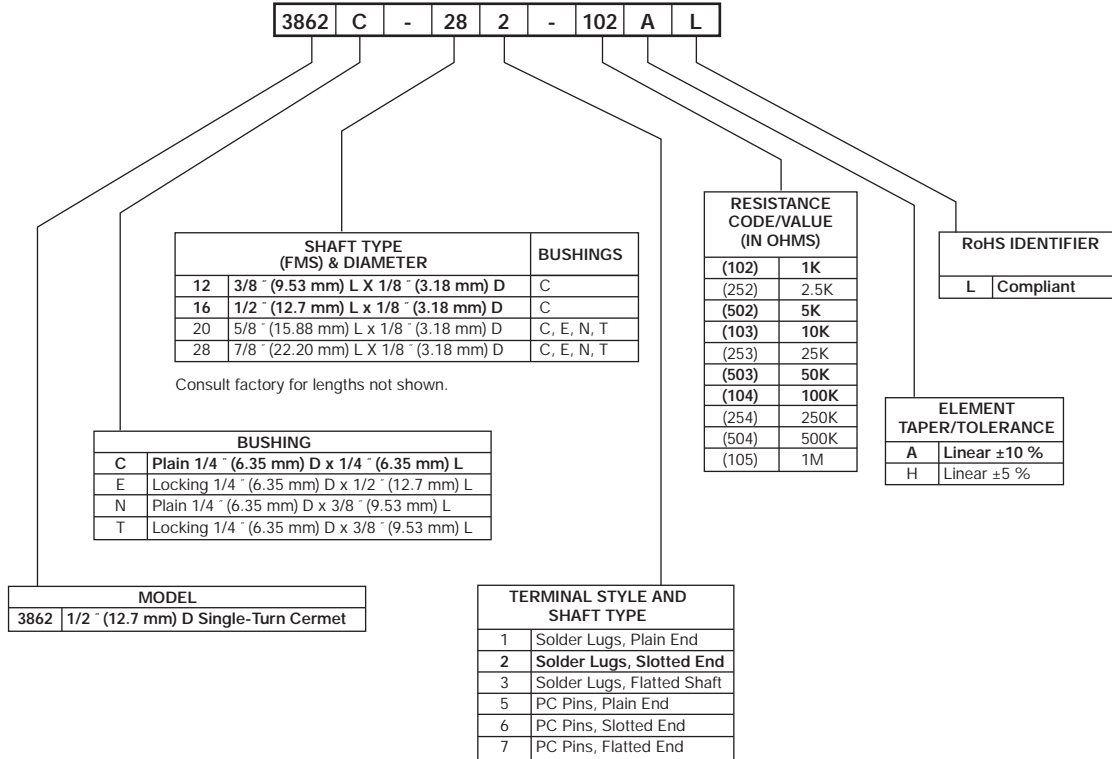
| 3862 | C | - | 28 | 2 | - | 102 | A | L |
|---|---|---|---|---|---|---|---|---|

| SHAFT TYPE (FMS) & DIAMETER | | BUSHINGS |
|---|---|---|
| 12 | 3/8 " (9.53 mm) L X 1/8 " (3.18 mm) D | C |
| 16 | 1/2 " (12.7 mm) L x 1/8 " (3.18 mm) D | C |
| 20 | 5/8 " (15.88 mm) L x 1/8 " (3.18 mm) D | C, E, N, T |
| 28 | 7/8 " (22.20 mm) L X 1/8 " (3.18 mm) D | C, E, N, T |

Consult factory for lengths not shown.

| RESISTANCE CODE/VALUE (IN OHMS) | |
|---|---|
| (102) | 1K |
| (252) | 2.5K |
| (502) | 5K |
| (103) | 10K |
| (253) | 25K |
| (503) | 50K |
| (104) | 100K |
| (254) | 250K |
| (504) | 500K |
| (105) | 1M |

| RoHS IDENTIFIER | |
|---|---|
| L | Compliant |

| ELEMENT TAPER/TOLERANCE | |
|---|---|
| A | Linear ±10 % |
| H | Linear ±5 % |

| BUSHING | |
|---|---|
| C | Plain 1/4 " (6.35 mm) D x 1/4 " (6.35 mm) L |
| E | Locking 1/4 " (6.35 mm) D x 1/2 " (12.7 mm) L |
| N | Plain 1/4 " (6.35 mm) D x 3/8 " (9.53 mm) L |
| T | Locking 1/4 " (6.35 mm) D x 3/8 " (9.53 mm) L |

| MODEL | |
|---|---|
| 3862 | 1/2 " (12.7 mm) D Single-Turn Cermet |

| TERMINAL STYLE AND SHAFT TYPE | |
|---|---|
| 1 | Solder Lugs, Plain End |
| 2 | Solder Lugs, Slotted End |
| 3 | Solder Lugs, Flatted Shaft |
| 5 | PC Pins, Plain End |
| 6 | PC Pins, Slotted End |
| 7 | PC Pins, Flatted End |